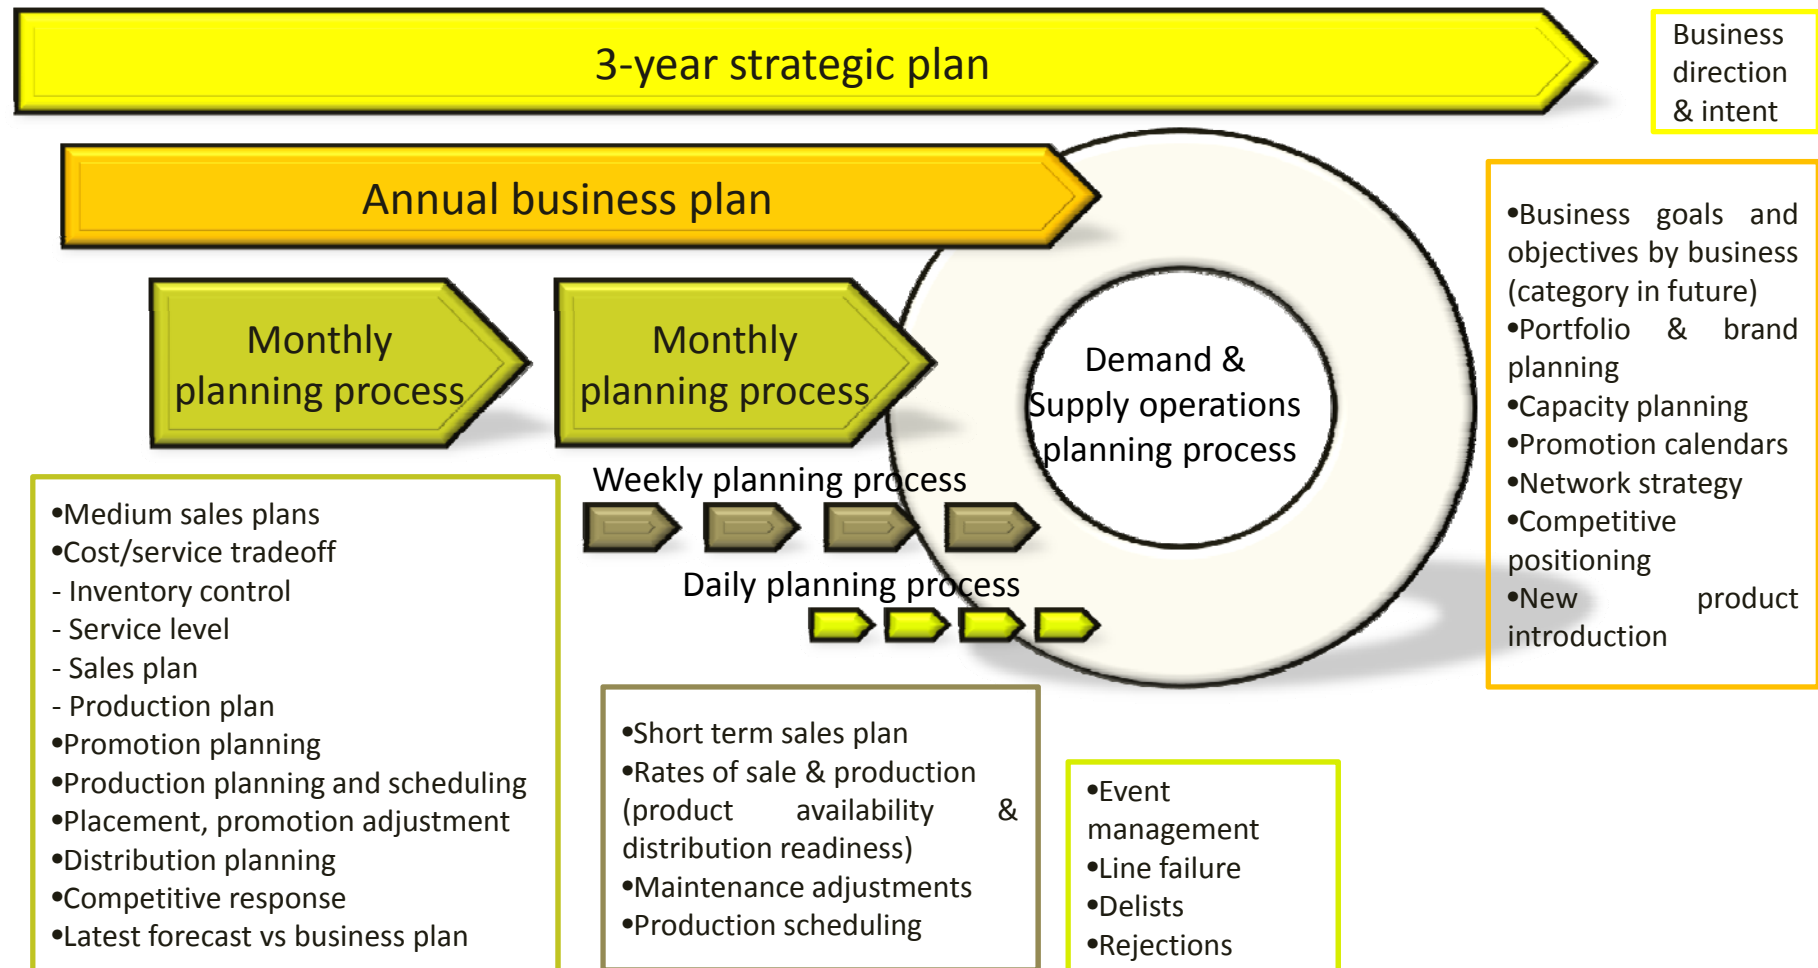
3-year strategic plan

Business direction & intent

Annual business plan

Monthly planning process

Monthly planning process

Demand & Supply operations planning process

Weekly planning process

Daily planning process

•Business goals and objectives by business (category in future)
•Portfolio & brand planning
•Capacity planning
•Promotion calendars
•Network strategy
•Competitive positioning
•New product introduction

•Medium sales plans
•Cost/service tradeoff
- Inventory control
- Service level
- Sales plan
- Production plan
•Promotion planning
•Production planning and scheduling
•Placement, promotion adjustment
•Distribution planning
•Competitive response
•Latest forecast vs business plan

•Short term sales plan
•Rates of sale & production (product availability & distribution readiness)
•Maintenance adjustments
•Production scheduling

•Event management
•Line failure
•Delists
•Rejections